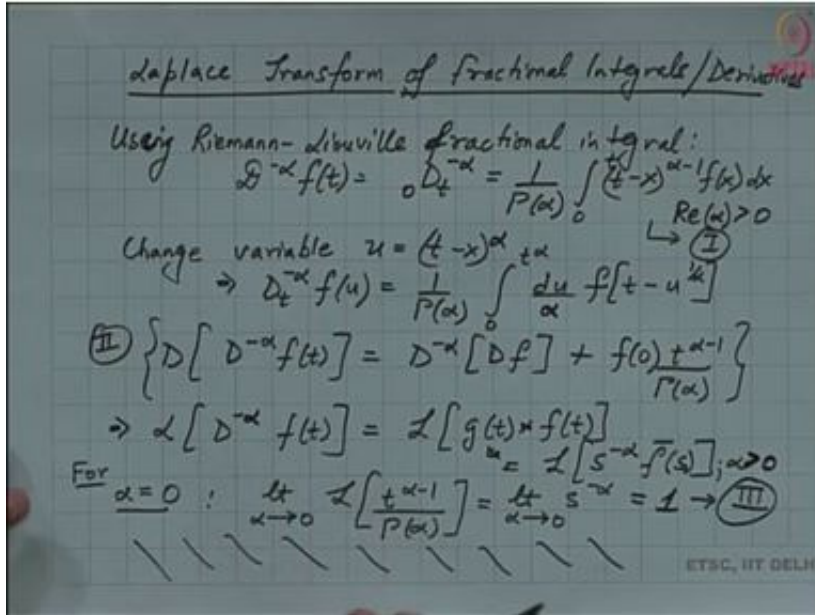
Laplace Transform of Fractional Integrals/Derivatives

Using Riemann-Liouville fractional integral:

$\mathcal{D}^{-\alpha} f(t) = {}_0D_t^{-\alpha} = \frac{1}{\Gamma(\alpha)} \int_0^t (t-x)^{\alpha-1} f(x)\, dx$

$Re(\alpha) > 0$ → (I)

Change variable $u = (t-x)^{\alpha}$

$\Rightarrow D_t^{-\alpha} f(u) = \frac{1}{\Gamma(\alpha)} \int_0^{t^\alpha} \frac{du}{\alpha} f[t - u^{1/\alpha}]$

(II) $\left\{ D\left[ D^{-\alpha} f(t) \right] = D^{-\alpha}\left[ Df \right] + f(0) \frac{t^{\alpha-1}}{\Gamma(\alpha)} \right\}$

$\Rightarrow \mathcal{L}\left[ D^{-\alpha} f(t) \right] = \mathcal{L}\left[ g(t) * f(t) \right]$
$= \mathcal{L}\left[ s^{-\alpha} \bar{f}(s) \right]; \alpha > 0$

For $\alpha = 0$ : $\lim_{\alpha \to 0} \mathcal{L}\left[ \frac{t^{\alpha-1}}{\Gamma(\alpha)} \right] = \lim_{\alpha \to 0} s^{-\alpha} = 1 \to$ (III)

ETSC, IIT DELHI